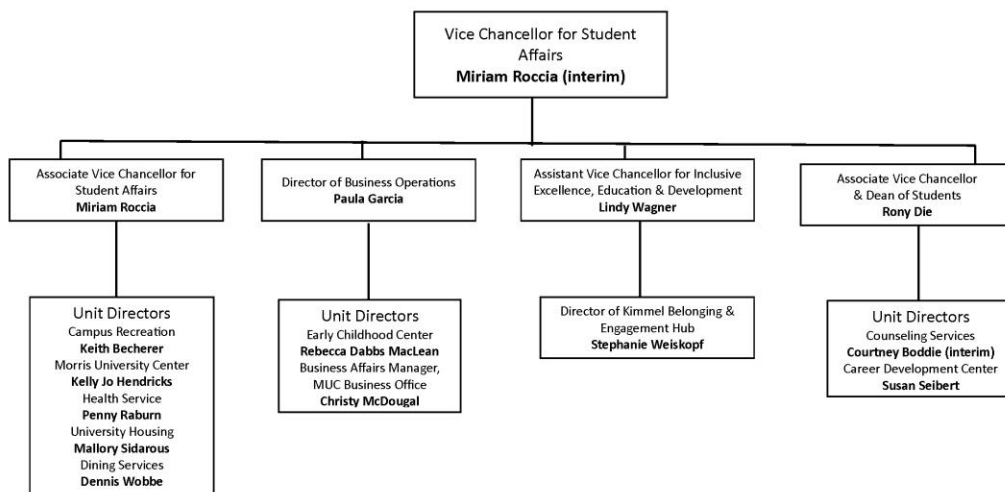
Vice Chancellor for Student Affairs
**Miriam Roccia (interim)**

Associate Vice Chancellor for Student Affairs
**Miriam Roccia**

Unit Directors
Campus Recreation
**Keith Becherer**
Morris University Center
**Kelly Jo Hendricks**
Health Service
**Penny Raburn**
University Housing
**Mallory Sidarous**
Dining Services
**Dennis Wobbe**

Director of Business Operations
**Paula Garcia**

Unit Directors
Early Childhood Center
**Rebecca Dabbs MacLean**
Business Affairs Manager, MUC Business Office
**Christy McDougal**

Assistant Vice Chancellor for Inclusive Excellence, Education & Development
**Lindy Wagner**

Director of Kimmel Belonging & Engagement Hub
**Stephanie Weiskopf**

Associate Vice Chancellor & Dean of Students
**Rony Die**

Unit Directors
Counseling Services
**Courtney Boddie (interim)**
Career Development Center
**Susan Seibert**